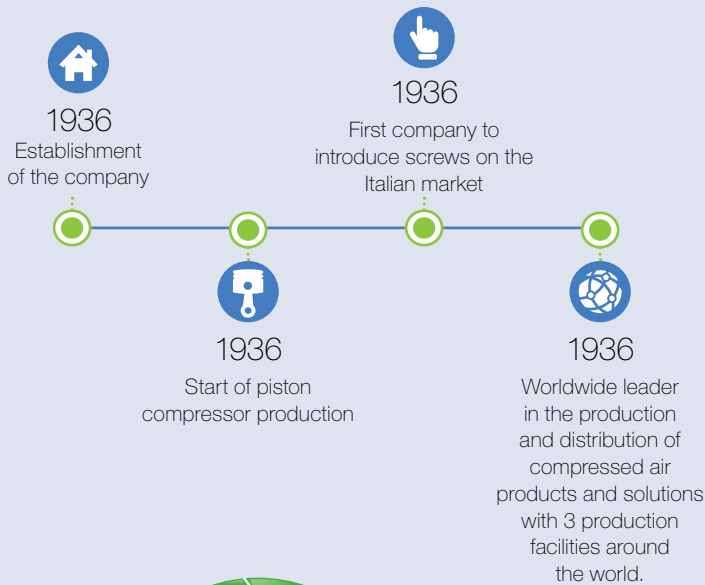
1936
Establishment of the company

1936
Start of piston compressor production

1936
First company to introduce screws on the Italian market

1936
Worldwide leader in the production and distribution of compressed air products and solutions with 3 production facilities around the world.